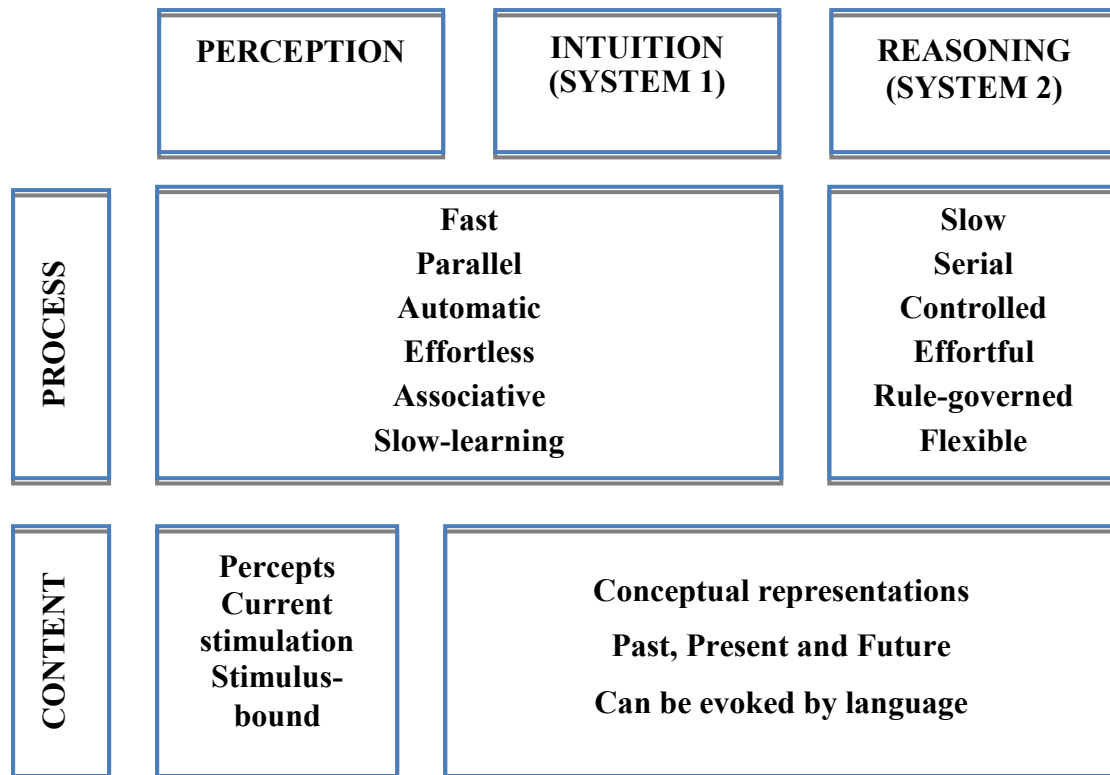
PERCEPTION

INTUITION (SYSTEM 1)

REASONING (SYSTEM 2)

PROCESS

Fast
Parallel
Automatic
Effortless
Associative
Slow-learning

Slow
Serial
Controlled
Effortful
Rule-governed
Flexible

CONTENT

Percepts
Current stimulation
Stimulus-bound

Conceptual representations
Past, Present and Future
Can be evoked by language